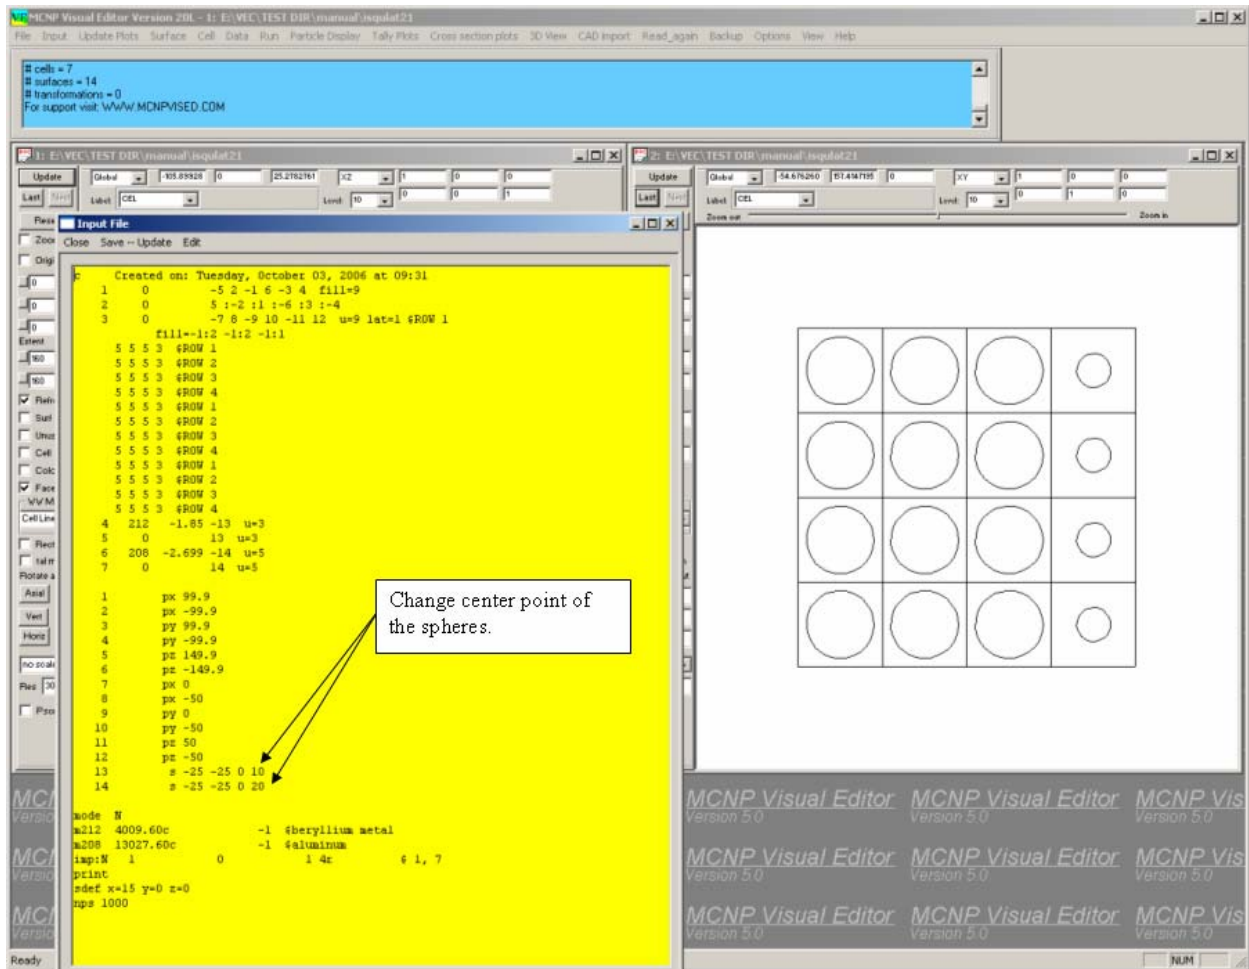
MCNP Visual Editor Version 20L - 1: E:\VEC\TEST DIR\manual\isqulat21

File Input Update Plots Surface Cell Data Run Particle Display Tally Plots Cross section plots 3D View CAD Import Read_again Backup Options View Help

# cells = 7
# surfaces = 14
# transformations = 0
For support visit: WWW.MCNPVISED.COM

1: E:\VEC\TEST DIR\manual\isqulat21

Update Global -105.89928 0 25.2782761 XZ 1 0 0
Last Next Label CEL Level 10 0 0 1

Input File
Close Save -- Update Edit

c Created on: Tuesday, October 03, 2006 at 09:31
1 0 -5 2 -1 6 -3 4 fill=9
2 0 5 :-2 :1 :-6 :3 :-4
3 0 -7 8 -9 10 -11 12 u=9 lat=1 $ROW 1
fill=-1:2 -1:2 -1:1
5 5 5 3 $ROW 1
5 5 5 3 $ROW 2
5 5 5 3 $ROW 3
5 5 5 3 $ROW 4
5 5 5 3 $ROW 1
5 5 5 3 $ROW 2
5 5 5 3 $ROW 3
5 5 5 3 $ROW 4
5 5 5 3 $ROW 1
5 5 5 3 $ROW 2
5 5 5 3 $ROW 3
5 5 5 3 $ROW 4
4 212 -1.85 -13 u=3
5 0 13 u=3
6 208 -2.699 -14 u=5
7 0 14 u=5

1 px 99.9
2 px -99.9
3 py 99.9
4 py -99.9
5 pz 149.9
6 pz -149.9
7 px 0
8 px -50
9 py 0
10 py -50
11 pz 50
12 pz -50
13 s -25 -25 0 10
14 s -25 -25 0 20

mode N
m212 4009.60c -1 $beryllium metal
m208 13027.60c -1 $aluminum
imp:N 1 0 1 4r $ 1, 7
print
sdef x=15 y=0 z=0
nps 1000

Change center point of the spheres.

2: E:\VEC\TEST DIR\manual\isqulat21

Update Global -54.676260 57.4147195 0 XY 1 0 0
Last Next Label CEL Level 10 0 1 0
Zoom out Zoom in

MCNP Visual Editor Version 5.0 MCNP Visual Editor Version 5.0 MCNP Vis Version 5.0
MCNP Visual Editor Version 5.0 MCNP Visual Editor Version 5.0 MCNP Vis Version 5.0
MCNP Visual Editor Version 5.0 MCNP Visual Editor Version 5.0 MCNP Vis Version 5.0

Ready NUM